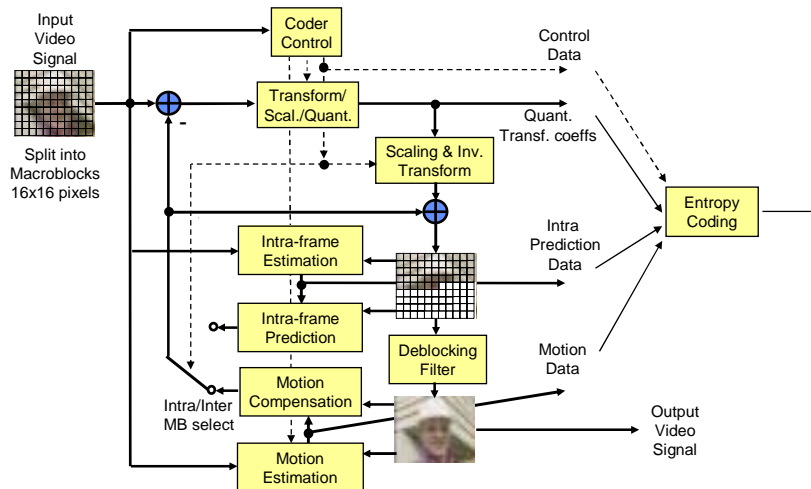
Input Video Signal

Split into Macroblocks 16x16 pixels

Coder Control

Control Data

Transform/ Scal./Quant.

-

Quant. Transf. coeffs

Scaling & Inv. Transform

Entropy Coding

Intra-frame Estimation

Intra Prediction Data

Intra-frame Prediction

Deblocking Filter

Motion Data

Intra/Inter MB select

Motion Compensation

Output Video Signal

Motion Estimation